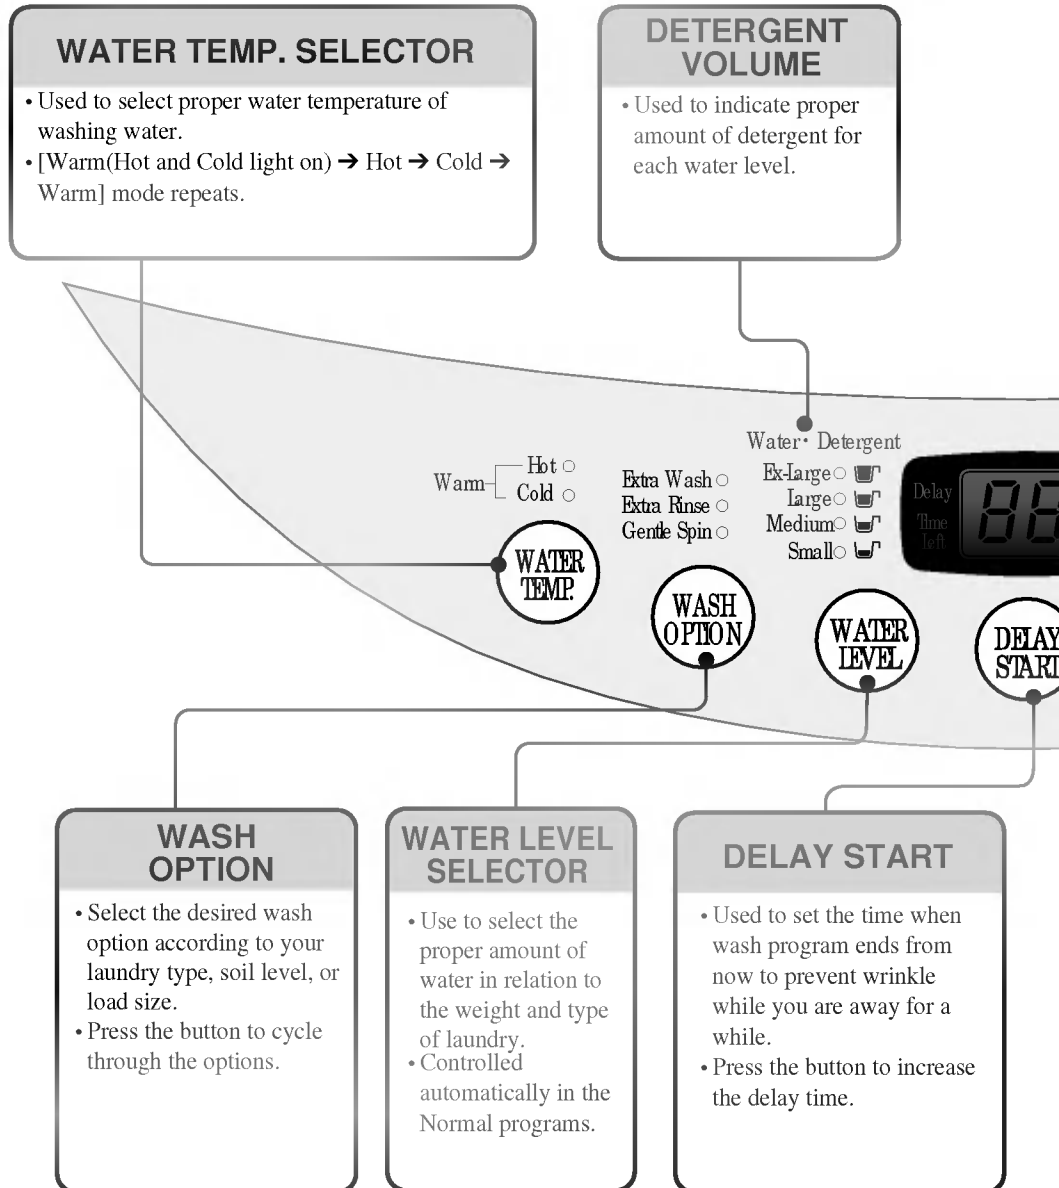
WATER TEMP. SELECTOR

• Used to select proper water temperature of washing water.
• [Warm(Hot and Cold light on) ➔ Hot ➔ Cold ➔ Warm] mode repeats.

DETERGENT VOLUME

• Used to indicate proper amount of detergent for each water level.

Water· Detergent

Warm Hot Cold

Extra Wash
Extra Rinse
Gentle Spin

Ex-Large
Large
Medium
Small

Delay
Time
Left

WATER TEMP.

WASH OPTION

WATER LEVEL

DELAY START

WASH OPTION

• Select the desired wash option according to your laundry type, soil level, or load size.
• Press the button to cycle through the options.

WATER LEVEL SELECTOR

• Use to select the proper amount of water in relation to the weight and type of laundry.
• Controlled automatically in the Normal programs.

DELAY START

• Used to set the time when wash program ends from now to prevent wrinkle while you are away for a while.
• Press the button to increase the delay time.